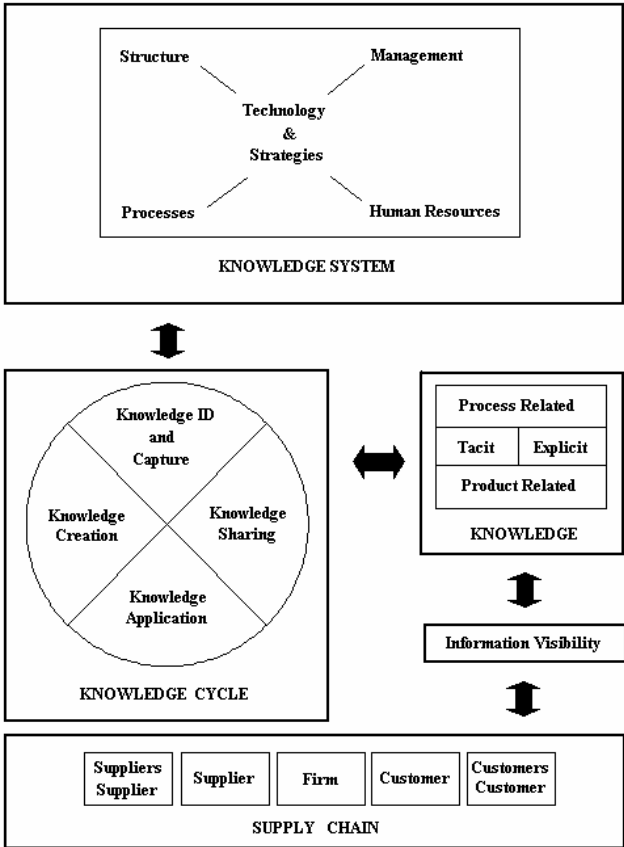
Structure

Management

Technology & Strategies

Processes

Human Resources

KNOWLEDGE SYSTEM

Knowledge ID and Capture

Knowledge Creation

Knowledge Sharing

Knowledge Application

KNOWLEDGE CYCLE

| Process Related | |
|---|---|
| Tacit | Explicit |
| Product Related | |

KNOWLEDGE

Information Visibility

Suppliers Supplier

Supplier

Firm

Customer

Customers Customer

SUPPLY CHAIN